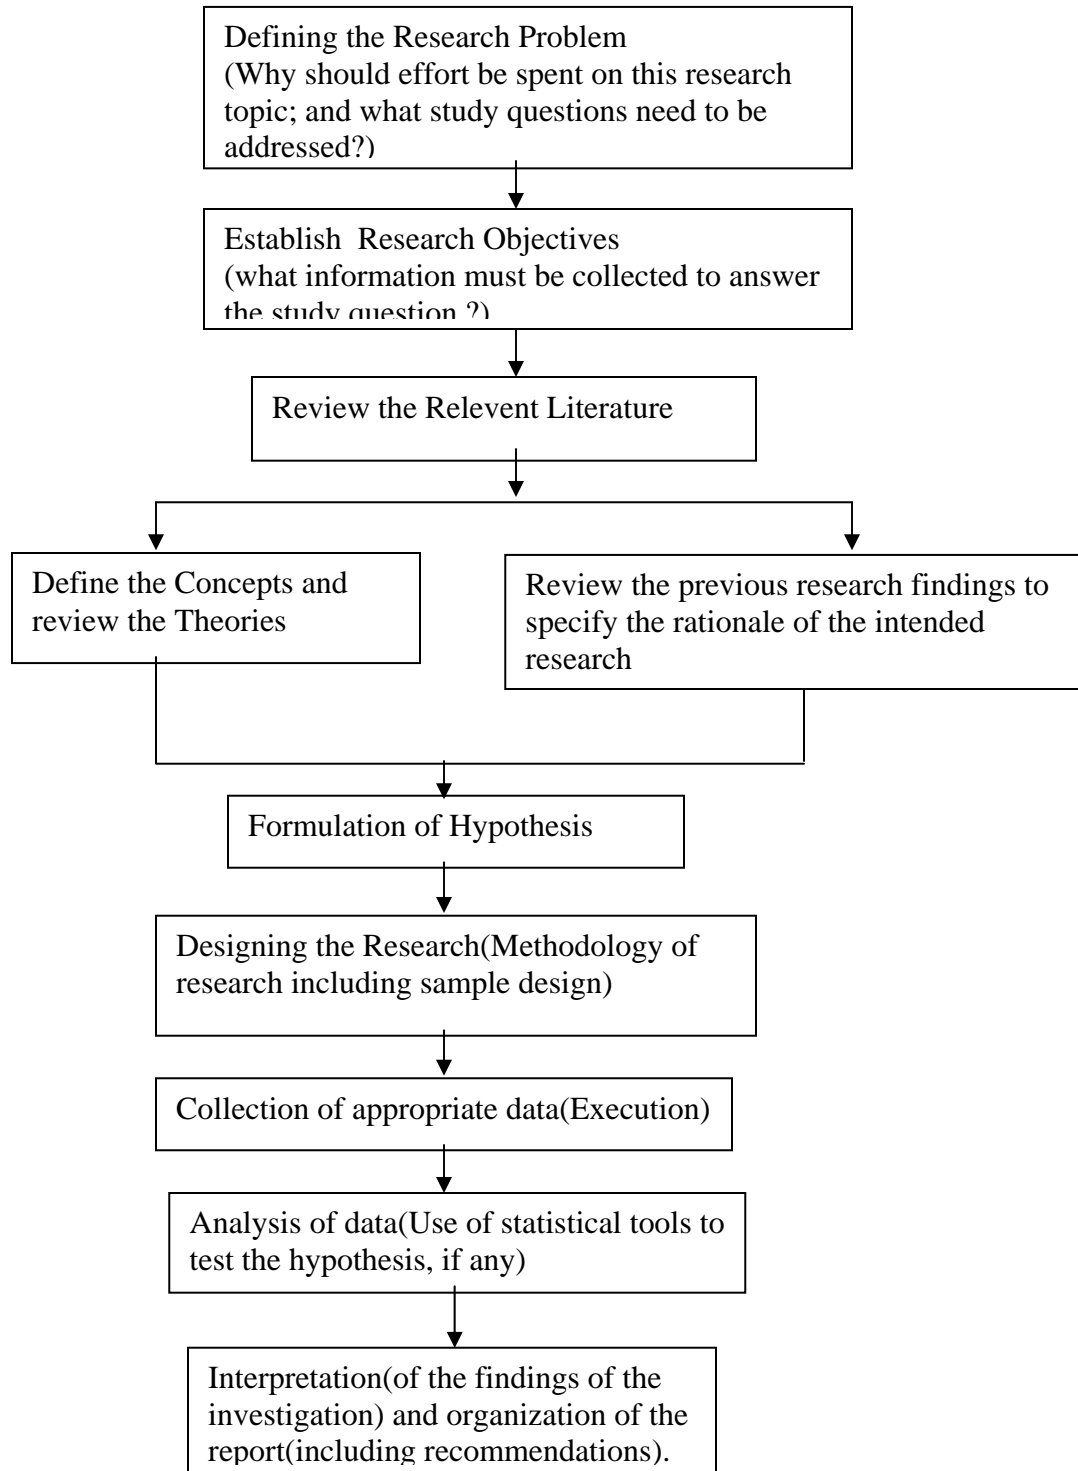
Defining the Research Problem
(Why should effort be spent on this research topic; and what study questions need to be addressed?)

Establish Research Objectives
(what information must be collected to answer the study question ?)

Review the Relevent Literature

Define the Concepts and review the Theories

Review the previous research findings to specify the rationale of the intended research

Formulation of Hypothesis

Designing the Research(Methodology of research including sample design)

Collection of appropriate data(Execution)

Analysis of data(Use of statistical tools to test the hypothesis, if any)

Interpretation(of the findings of the investigation) and organization of the report(including recommendations).